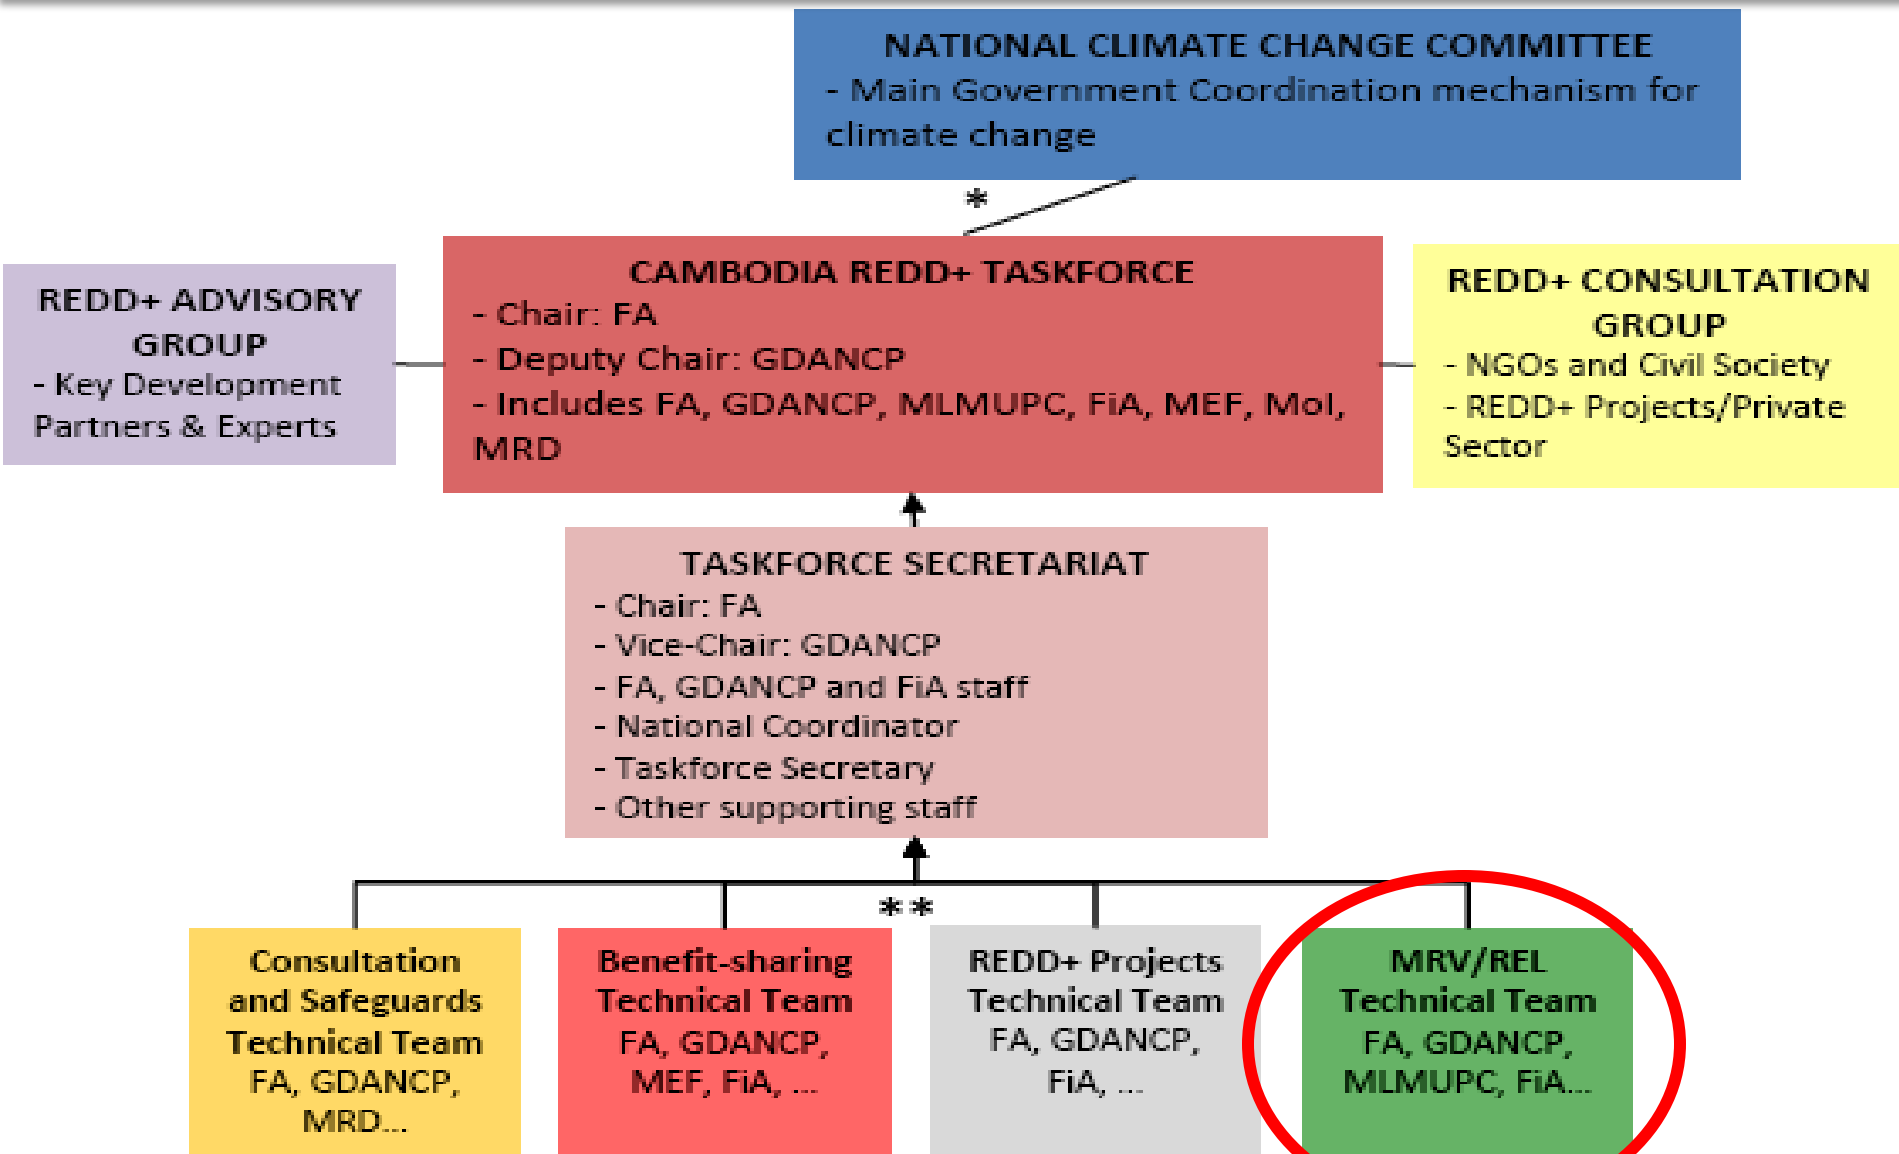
NATIONAL CLIMATE CHANGE COMMITTEE
- Main Government Coordination mechanism for climate change

*

REDD+ ADVISORY GROUP
- Key Development Partners & Experts

CAMBODIA REDD+ TASKFORCE
- Chair: FA
- Deputy Chair: GDANCP
- Includes FA, GDANCP, MLMUPC, FiA, MEF, MoI, MRD

REDD+ CONSULTATION GROUP
- NGOs and Civil Society
- REDD+ Projects/Private Sector

TASKFORCE SECRETARIAT
- Chair: FA
- Vice-Chair: GDANCP
- FA, GDANCP and FiA staff
- National Coordinator
- Taskforce Secretary
- Other supporting staff

**

Consultation and Safeguards Technical Team
FA, GDANCP, MRD...

Benefit-sharing Technical Team
FA, GDANCP, MEF, FiA, ...

REDD+ Projects Technical Team
FA, GDANCP, FiA, ...

MRV/REL Technical Team
FA, GDANCP, MLMUPC, FiA...